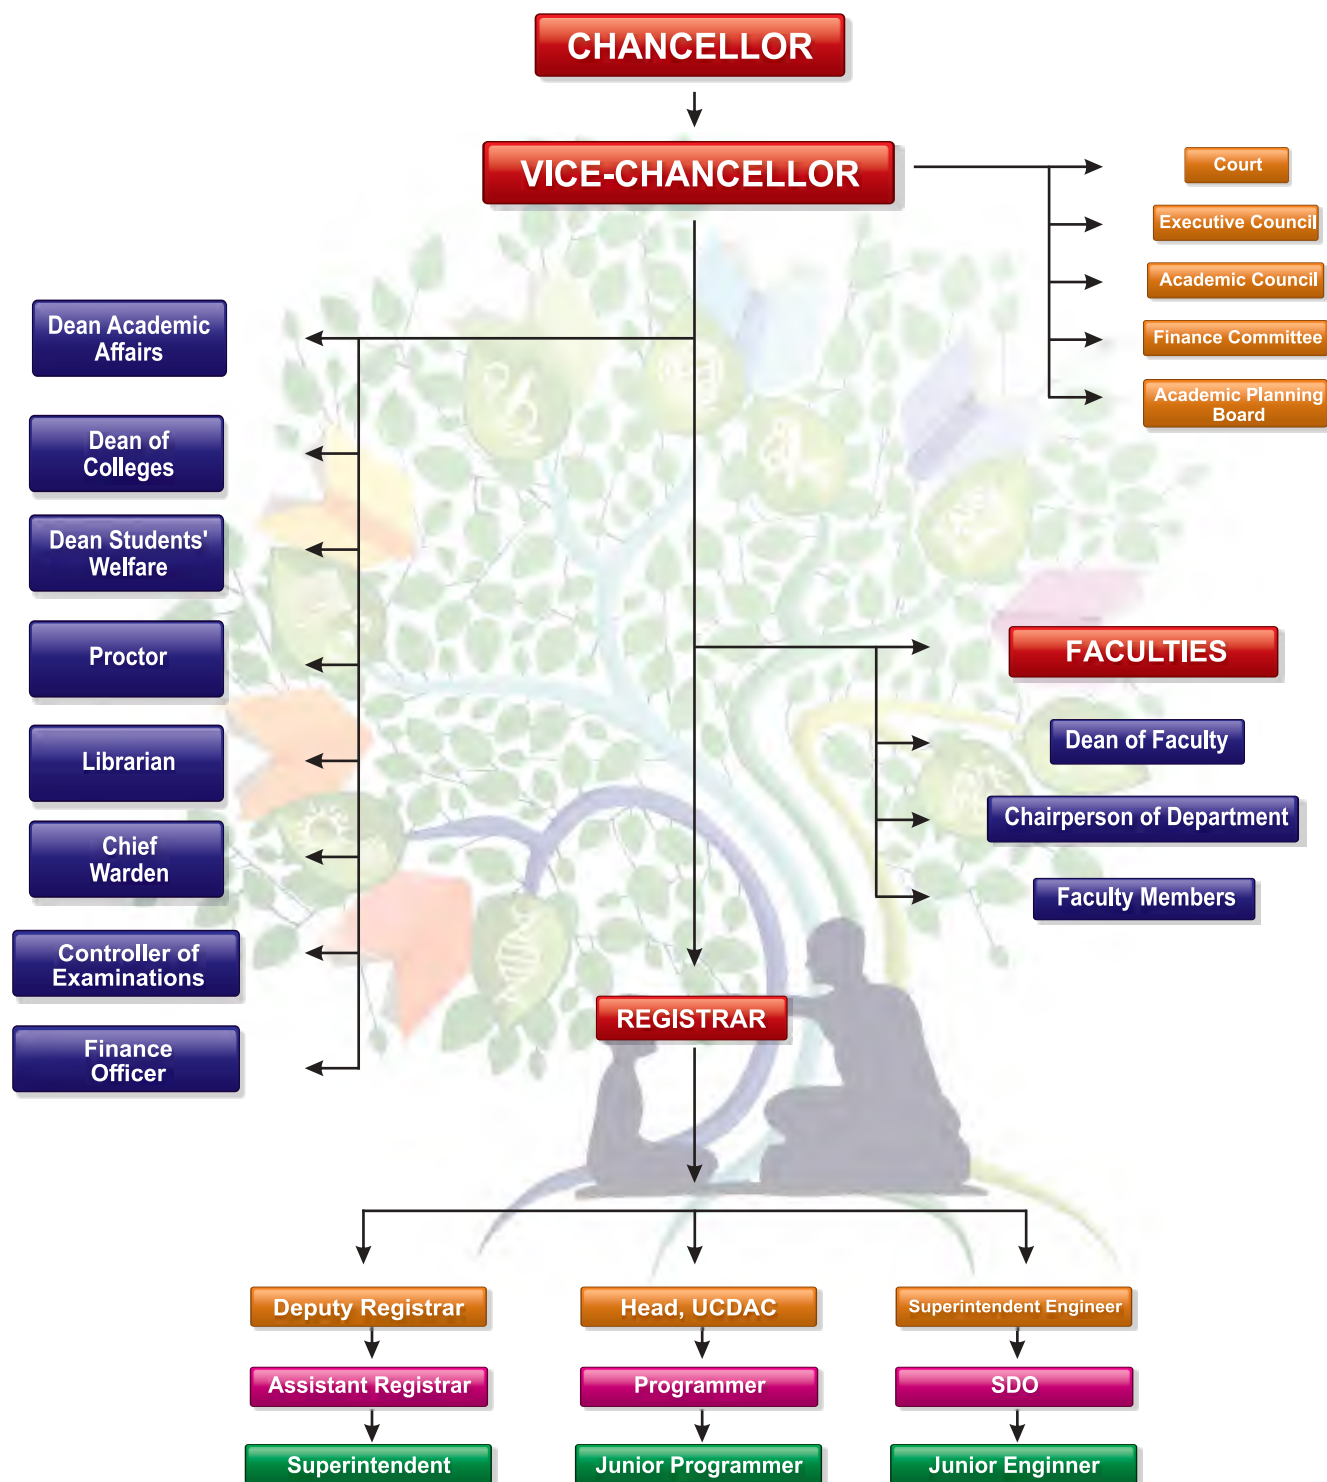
CHANCELLOR

VICE-CHANCELLOR

Court

Executive Council

Academic Council

Finance Committee

Academic Planning Board

Dean Academic Affairs

Dean of Colleges

Dean Students' Welfare

Proctor

Librarian

Chief Warden

Controller of Examinations

Finance Officer

FACULTIES

Dean of Faculty

Chairperson of Department

Faculty Members

REGISTRAR

Deputy Registrar

Assistant Registrar

Superintendent

Head, UCDAC

Programmer

Junior Programmer

Superintendent Engineer

SDO

Junior Enginner